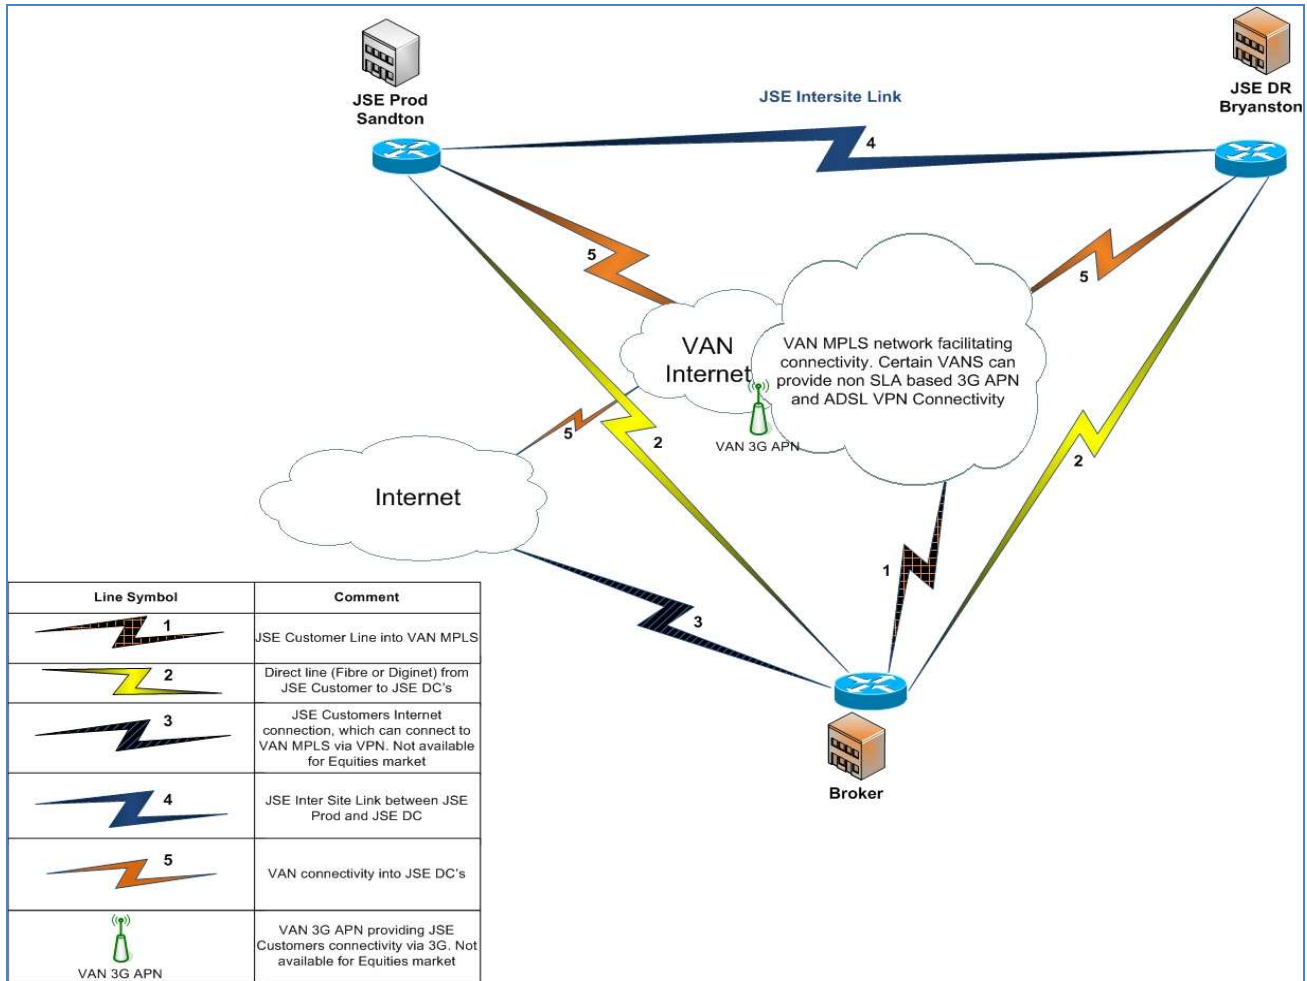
JSE Prod Sandton

JSE Intersite Link

JSE DR Bryanston

4

5

5

VAN Internet

VAN MPLS network facilitating connectivity. Certain VANS can provide non SLA based 3G APN and ADSL VPN Connectivity

VAN 3G APN

5

2

2

Internet

1

3

Broker

| Line Symbol | Comment |
|---|---|
| 1 | JSE Customer Line into VAN MPLS |
| 2 | Direct line (Fibre or Diginet) from JSE Customer to JSE DC's |
| 3 | JSE Customers Internet connection, which can connect to VAN MPLS via VPN. Not available for Equities market |
| 4 | JSE Inter Site Link between JSE Prod and JSE DC |
| 5 | VAN connectivity into JSE DC's |
| VAN 3G APN | VAN 3G APN providing JSE Customers connectivity via 3G. Not available for Equities market |